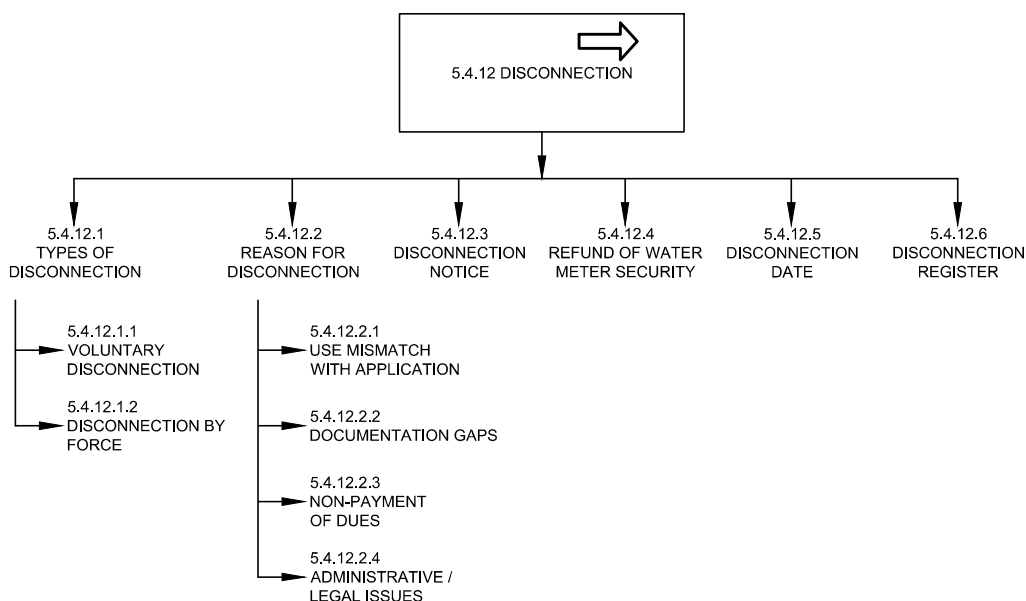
5.4.12 DISCONNECTION

5.4.12.1
TYPES OF DISCONNECTION

5.4.12.1.1
VOLUNTARY DISCONNECTION

5.4.12.1.2
DISCONNECTION BY FORCE

5.4.12.2
REASON FOR DISCONNECTION

5.4.12.2.1
USE MISMATCH WITH APPLICATION

5.4.12.2.2
DOCUMENTATION GAPS

5.4.12.2.3
NON-PAYMENT OF DUES

5.4.12.2.4
ADMINISTRATIVE / LEGAL ISSUES

5.4.12.3
DISCONNECTION NOTICE

5.4.12.4
REFUND OF WATER METER SECURITY

5.4.12.5
DISCONNECTION DATE

5.4.12.6
DISCONNECTION REGISTER